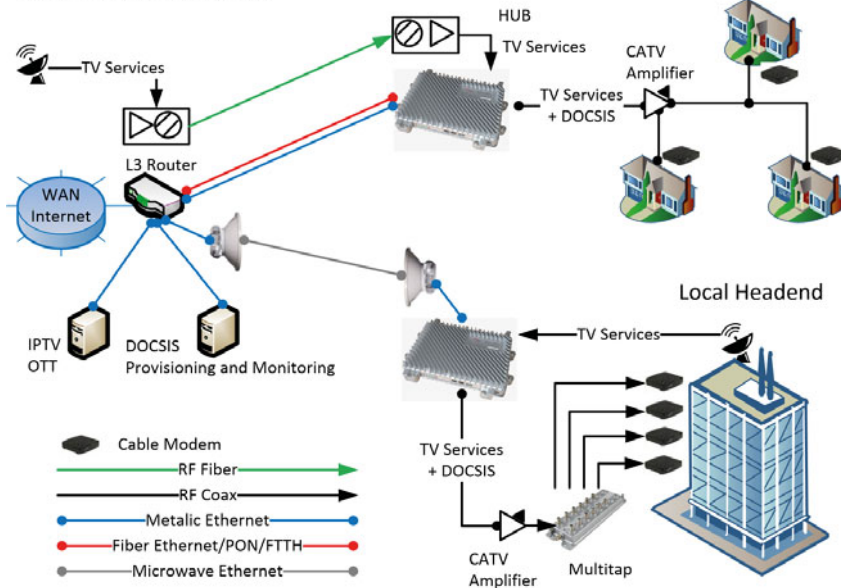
HUB
TV Services
TV Services
CATV Amplifier
TV Services + DOCSIS
L3 Router
WAN Internet
Local Headend
TV Services
IPTV OTT
DOCSIS Provisioning and Monitoring
Cable Modem
RF Fiber
RF Coax
Metalic Ethernet
Fiber Ethernet/PON/FTTH
Microwave Ethernet
TV Services + DOCSIS
CATV Amplifier
Multitap